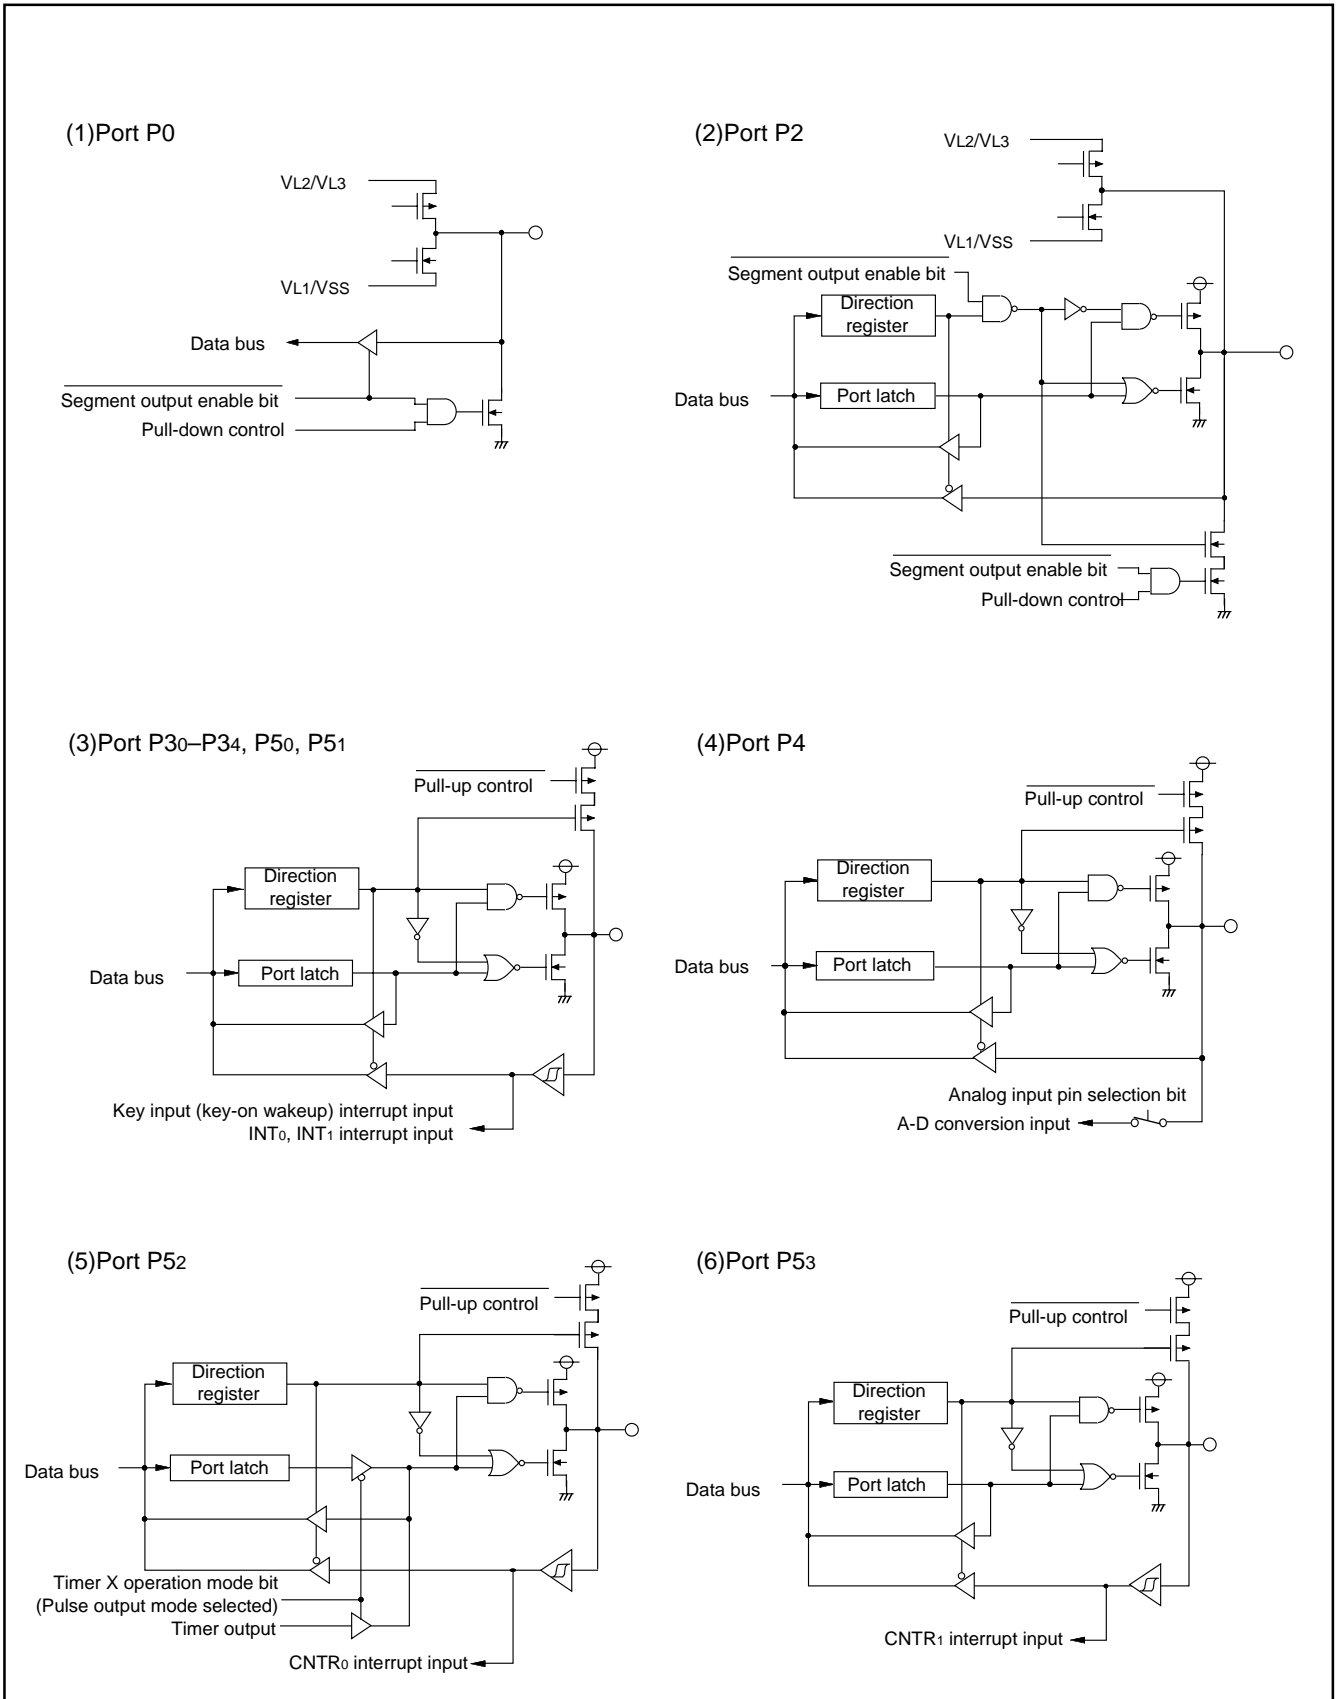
(1)Port P0

VL2/VL3

VL1/VSS

Data bus

Segment output enable bit

Pull-down control

(2)Port P2

VL2/VL3

VL1/VSS

Segment output enable bit

Direction register

Data bus

Port latch

Segment output enable bit

Pull-down control

(3)Port P30–P34, P50, P51

Pull-up control

Direction register

Data bus

Port latch

Key input (key-on wakeup) interrupt input

INT0, INT1 interrupt input

(4)Port P4

Pull-up control

Direction register

Data bus

Port latch

Analog input pin selection bit

A-D conversion input

(5)Port P52

Pull-up control

Direction register

Data bus

Port latch

Timer X operation mode bit (Pulse output mode selected)

Timer output

CNTR0 interrupt input

(6)Port P53

Pull-up control

Direction register

Data bus

Port latch

CNTR1 interrupt input